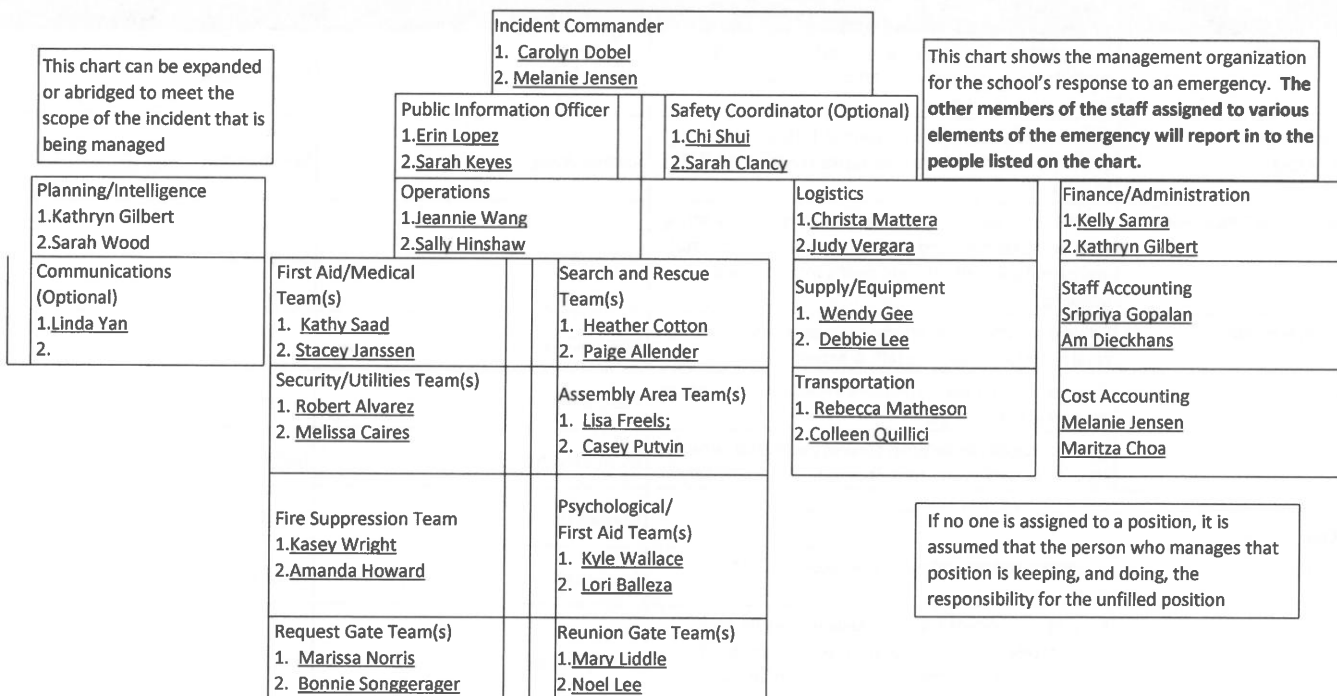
Incident Commander
1. Carolyn Dobel
2. Melanie Jensen

This chart can be expanded or abridged to meet the scope of the incident that is being managed

This chart shows the management organization for the school's response to an emergency. **The other members of the staff assigned to various elements of the emergency will report in to the people listed on the chart.**

Public Information Officer
1.Erin Lopez
2.Sarah Keyes

Safety Coordinator (Optional)
1.Chi Shui
2.Sarah Clancy

Planning/Intelligence
1.Kathryn Gilbert
2.Sarah Wood

Communications (Optional)
1.Linda Yan
2.

Operations
1.Jeannie Wang
2.Sally Hinshaw

Logistics
1.Christa Mattera
2.Judy Vergara

Finance/Administration
1.Kelly Samra
2.Kathryn Gilbert

First Aid/Medical Team(s)
1. Kathy Saad
2. Stacey Janssen

Search and Rescue Team(s)
1. Heather Cotton
2. Paige Allender

Supply/Equipment
1. Wendy Gee
2. Debbie Lee

Staff Accounting
Sripriya Gopalan
Am Dieckhans

Security/Utilities Team(s)
1. Robert Alvarez
2. Melissa Caires

Assembly Area Team(s)
1. Lisa Freels;
2. Casey Putvin

Transportation
1. Rebecca Matheson
2.Colleen Quillici

Cost Accounting
Melanie Jensen
Maritza Choa

Fire Suppression Team
1.Kasey Wright
2.Amanda Howard

Psychological/ First Aid Team(s)
1. Kyle Wallace
2. Lori Balleza

If no one is assigned to a position, it is assumed that the person who manages that position is keeping, and doing, the responsibility for the unfilled position

Request Gate Team(s)
1. Marissa Norris
2. Bonnie Songgerager

Reunion Gate Team(s)
1.Mary Liddle
2.Noel Lee